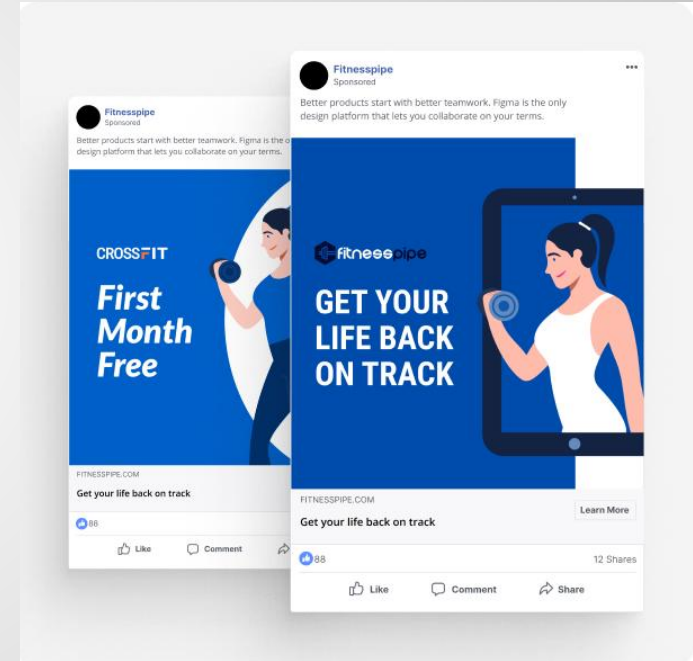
Fitnesspipe
Sponsored

Better products start with better teamwork. Figma is the o design platform that lets you collaborate on your terms.

CROSSFIT

First Month Free

FITNESSPIPE.COM

Get your life back on track

88

Like Comment

Fitnesspipe
Sponsored

...

Better products start with better teamwork. Figma is the only design platform that lets you collaborate on your terms.

fitnesspipe

GET YOUR LIFE BACK ON TRACK

FITNESSPIPE.COM

Get your life back on track

Learn More

88

12 Shares

Like Comment Share